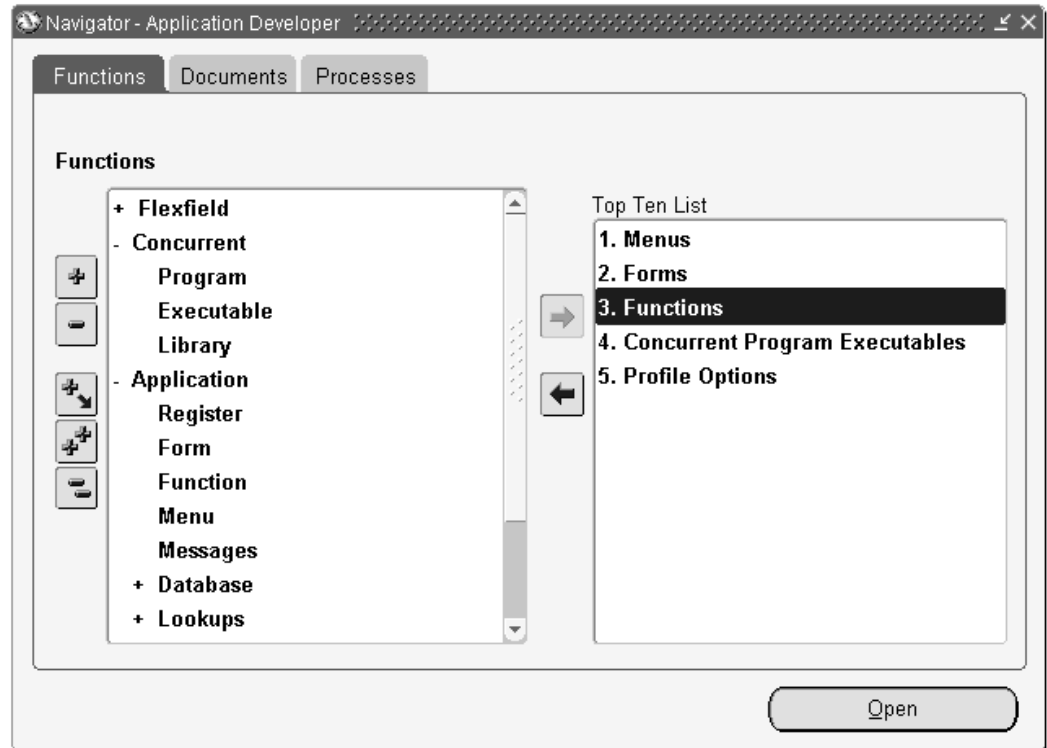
Navigator - Application Developer

Functions | Documents | Processes

Functions

+ Flexfield
- Concurrent
Program
Executable
Library
- Application
Register
Form
Function
Menu
Messages
+ Database
+ Lookups

Top Ten List
1. Menus
2. Forms
3. Functions
4. Concurrent Program Executables
5. Profile Options

Open